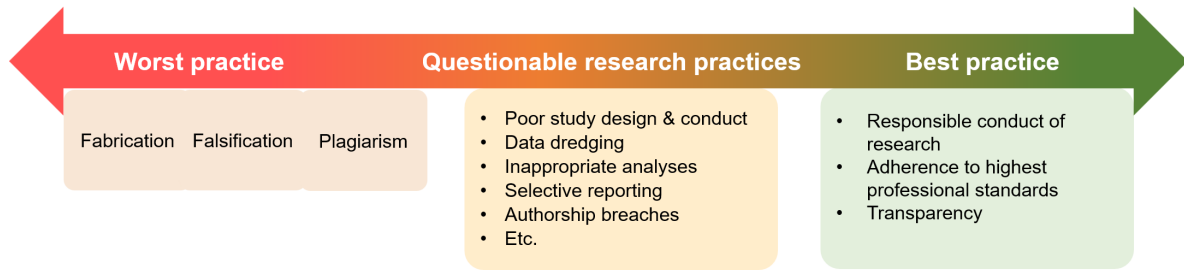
Worst practice
Questionable research practices
Best practice

Fabrication
Falsification
Plagiarism

- Poor study design & conduct
- Data dredging
- Inappropriate analyses
- Selective reporting
- Authorship breaches
- Etc.

- Responsible conduct of research
- Adherence to highest professional standards
- Transparency